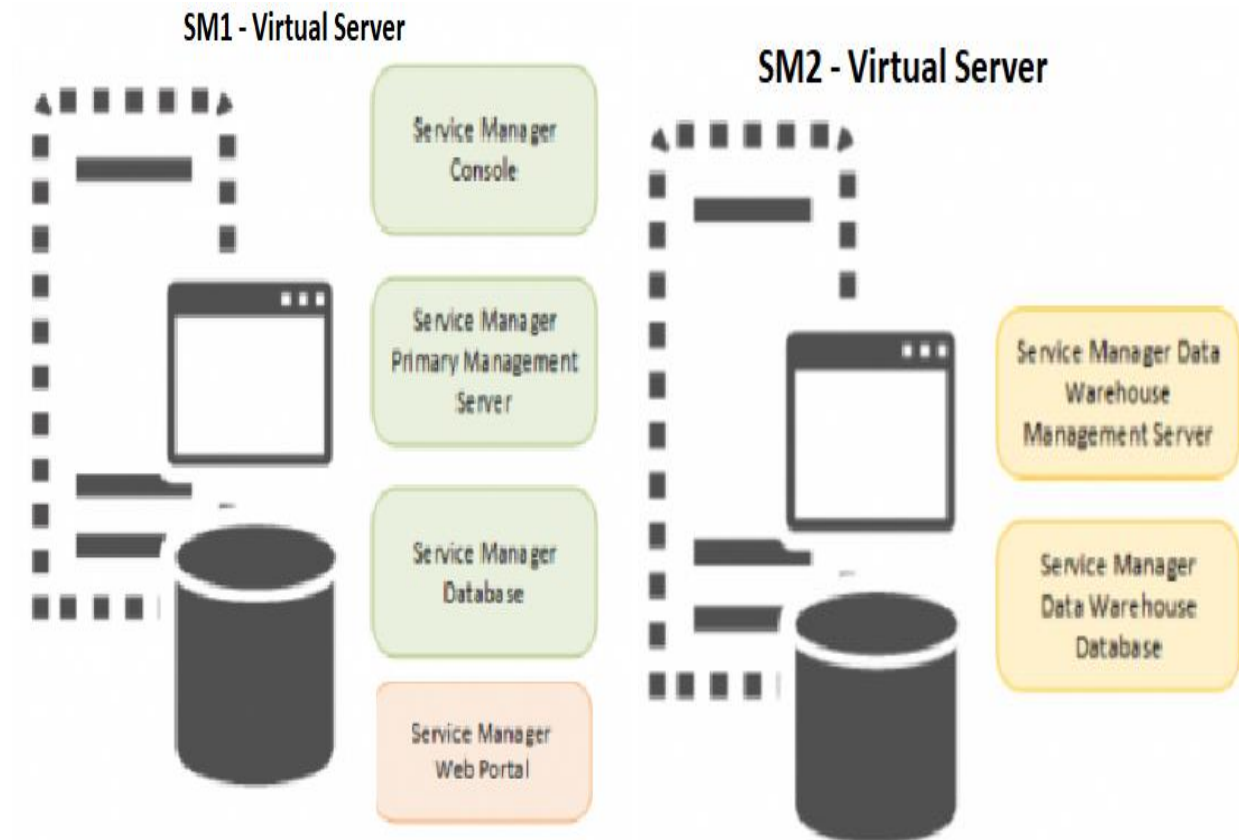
SM1 - Virtual Server

Service Manager Console

Service Manager Primary Management Server

Service Manager Database

Service Manager Web Portal

SM2 - Virtual Server

Service Manager Data Warehouse Management Server

Service Manager Data Warehouse Database